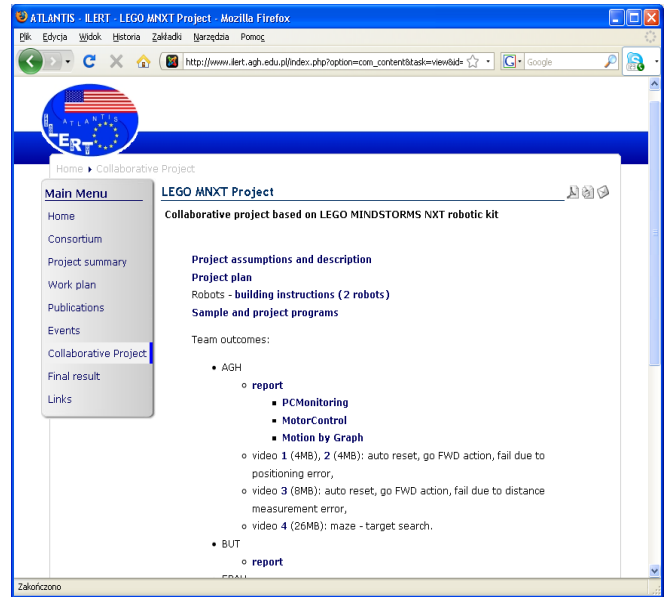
ATLANTIS - ILERT - LEGO MNXT Project - Mozilla Firefox

Plik Edycja Widok Historia Zakładki Narzędzia Pomoc

http://www.ilert.agh.edu.pl/index.php?option=com_content&task=view&id=

Google

ATLANTIS

ILERT

Home ▸ Collaborative Project

Main Menu

Home

Consortium

Project summary

Work plan

Publications

Events

Collaborative Project

Final result

Links

LEGO MNXT Project

Collaborative project based on LEGO MINDSTORMS NXT robotic kit

Project assumptions and description

Project plan

Robots - building instructions (2 robots)

Sample and project programs

Team outcomes:

- AGH
  - report
    - PCMonitoring
    - MotorControl
    - Motion by Graph
  - video 1 (4MB), 2 (4MB): auto reset, go FWD action, fail due to positioning error,
  - video 3 (8MB): auto reset, go FWD action, fail due to distance measurement error,
  - video 4 (26MB): maze - target search.
- BUT
  - report

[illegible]

Zakończono